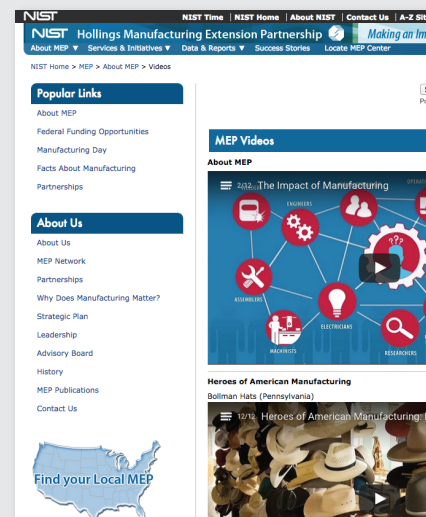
NIST

NIST Time | NIST Home | About NIST | Contact Us | A-Z Sit

NIST Hollings Manufacturing Extension Partnership

Making an Im

About MEP ▼ Services & Initiatives ▼ Data & Reports ▼ Success Stories Locate MEP Center

NIST Home > MEP > About MEP > Videos

Popular Links

About MEP

Federal Funding Opportunities

Manufacturing Day

Facts About Manufacturing

Partnerships

About Us

About Us

MEP Network

Partnerships

Why Does Manufacturing Matter?

Strategic Plan

Leadership

Advisory Board

History

MEP Publications

Contact Us

Find your Local MEP

MEP Videos

About MEP

2/12 The Impact of Manufacturing

ENGINEERS

ASSEMBLERS

ELECTRICIANS

MACHINISTS

RESEARCHERS

Heroes of American Manufacturing

Bollman Hats (Pennsylvania)

12/12 Heroes of American Manufacturing: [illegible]